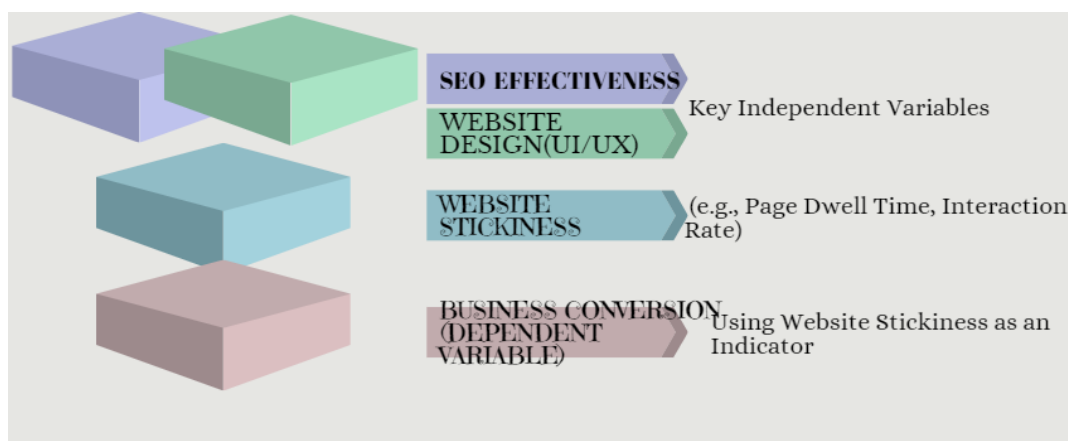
SEO EFFECTIVENESS

WEBSITE DESIGN(UI/UX)

Key Independent Variables

WEBSITE STICKINESS

(e.g., Page Dwell Time, Interaction Rate)

BUSINESS CONVERSION (DEPENDENT VARIABLE)

Using Website Stickiness as an Indicator